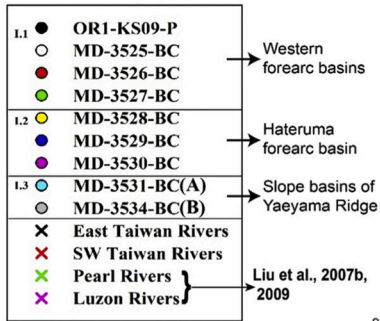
I.1 OR1-KS09-P
MD-3525-BC
MD-3526-BC
MD-3527-BC

Western forearc basins

I.2 MD-3528-BC
MD-3529-BC
MD-3530-BC

Hateruma forearc basin

I.3 MD-3531-BC(A)
MD-3534-BC(B)

Slope basins of Yaeyama Ridge

East Taiwan Rivers
SW Taiwan Rivers
Pearl Rivers
Luzon Rivers

Liu et al., 2007b, 2009